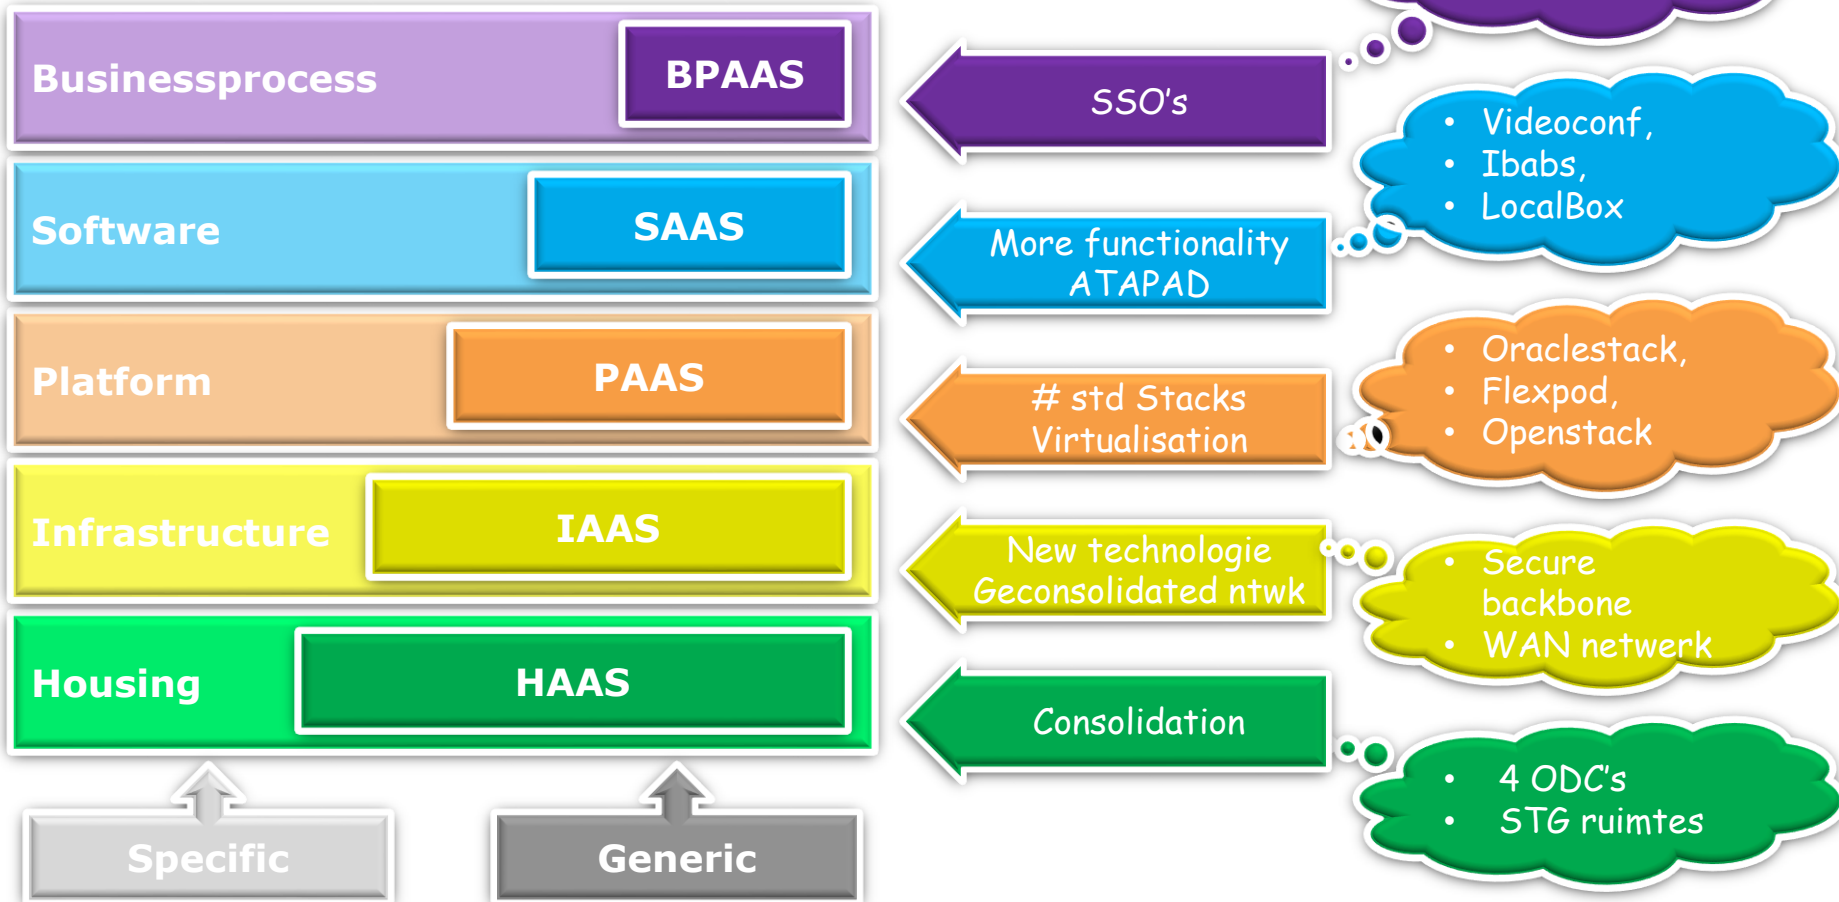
Businessprocess BPAAS

Software SAAS

Platform PAAS

Infrastructure IAAS

Housing HAAS

Specific

Generic

SSO's

More functionality ATAPAD

# std Stacks Virtualisation

New technologie Geconsolidated ntwk

Consolidation

- Videoconf,
- Ibabs,
- LocalBox

- Oraclestack,
- Flexpod,
- Openstack

- Secure backbone
- WAN netwerk

- 4 ODC's
- STG ruimtes